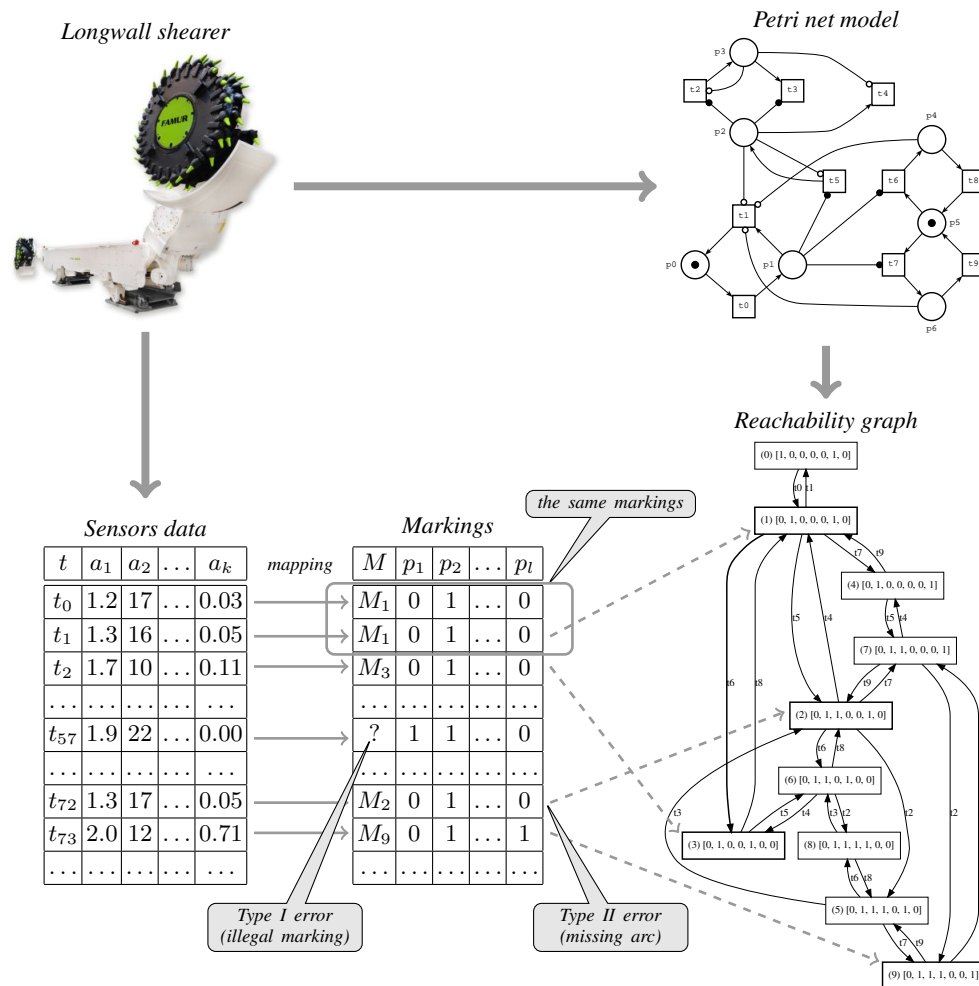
Longwall shearer

FAMUR

Petri net model

p3 t2 t3 t4 p2 p4 t5 t6 t8 t1 p5 p0 p1 t7 t9 t0 p6

Reachability graph

(0) [1, 0, 0, 0, 0, 1, 0]
t0 t1
(1) [0, 1, 0, 0, 0, 1, 0]
t7 t9
(4) [0, 1, 0, 0, 0, 0, 1]
t5 t4
(7) [0, 1, 1, 0, 0, 0, 1]
t9 t7
(2) [0, 1, 1, 0, 0, 1, 0]
t6 t8
(6) [0, 1, 1, 0, 1, 0, 0]
t5 t4 t3 t2
(3) [0, 1, 0, 0, 1, 0, 0]
(8) [0, 1, 1, 1, 1, 0, 0]
t6 t8
(5) [0, 1, 1, 1, 0, 1, 0]
t7 t9
(9) [0, 1, 1, 1, 0, 0, 1]
t5 t4 t6 t8 t3 t2 t2

Sensors data

| $t$ | $a_1$ | $a_2$ | $\dots$ | $a_k$ |
|---|---|---|---|---|
| $t_0$ | 1.2 | 17 | $\dots$ | 0.03 |
| $t_1$ | 1.3 | 16 | $\dots$ | 0.05 |
| $t_2$ | 1.7 | 10 | $\dots$ | 0.11 |
| $\dots$ | $\dots$ | $\dots$ | $\dots$ | $\dots$ |
| $t_{57}$ | 1.9 | 22 | $\dots$ | 0.00 |
| $\dots$ | $\dots$ | $\dots$ | $\dots$ | $\dots$ |
| $t_{72}$ | 1.3 | 17 | $\dots$ | 0.05 |
| $t_{73}$ | 2.0 | 12 | $\dots$ | 0.71 |
| $\dots$ | $\dots$ | $\dots$ | $\dots$ | $\dots$ |

mapping

Markings

| $M$ | $p_1$ | $p_2$ | $\dots$ | $p_l$ |
|---|---|---|---|---|
| $M_1$ | 0 | 1 | $\dots$ | 0 |
| $M_1$ | 0 | 1 | $\dots$ | 0 |
| $M_3$ | 0 | 1 | $\dots$ | 0 |
| $\dots$ | $\dots$ | $\dots$ | $\dots$ | $\dots$ |
| ? | 1 | 1 | $\dots$ | 0 |
| $\dots$ | $\dots$ | $\dots$ | $\dots$ | $\dots$ |
| $M_2$ | 0 | 1 | $\dots$ | 0 |
| $M_9$ | 0 | 1 | $\dots$ | 1 |
| $\dots$ | $\dots$ | $\dots$ | $\dots$ | $\dots$ |

the same markings

Type I error (illegal marking)

Type II error (missing arc)